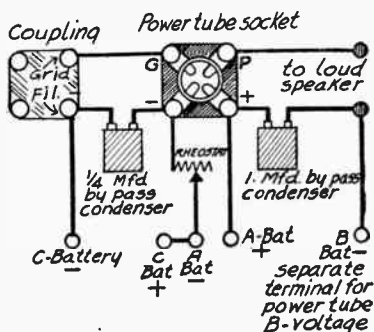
Coupling

Power tube socket

Grid

Fil.

G

P

to loud speaker

−

+

RHEOSTAT

1/4 Mfd by pass condenser

1. Mfd. by pass condenser

C-Battery

−

C Bat +

A Bat −

A-Bat +

B Bat − separate terminal for power tube B-voltage